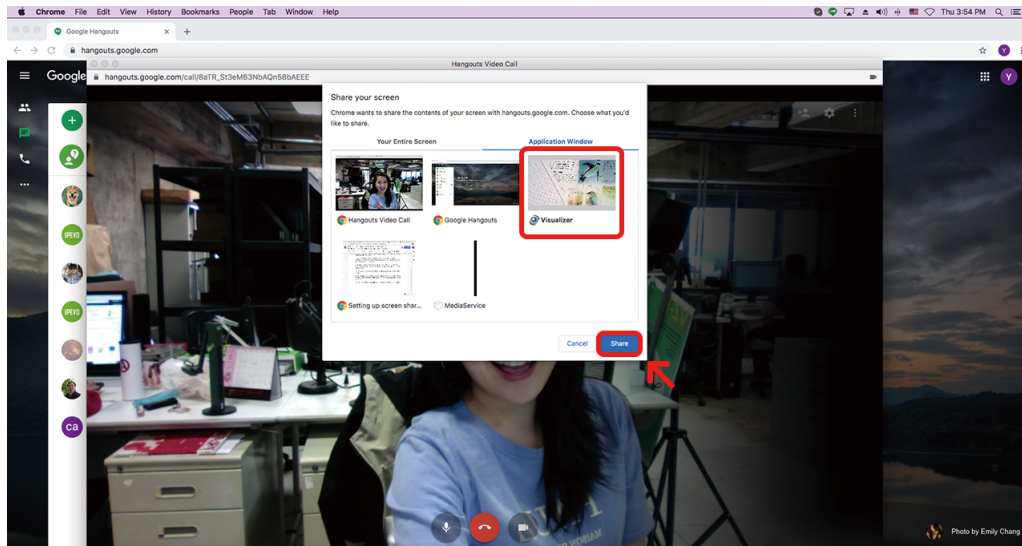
Chrome File Edit View History Bookmarks People Tab Window Help

Thu 3:54 PM

Google Hangouts

hangouts.google.com

Google

Hangouts Video Call

hangouts.google.com/call/8aTR_St3eM63NbAQn58bAEEE

Share your screen

Chrome wants to share the contents of your screen with hangouts.google.com. Choose what you'd like to share.

Your Entire Screen

Application Window

Hangouts Video Call

Google Hangouts

Visualizer

Setting up screen shar...

MediaService

Cancel

Share

IPEVO

IPEVO

ca

Y

Photo by Emily Chang